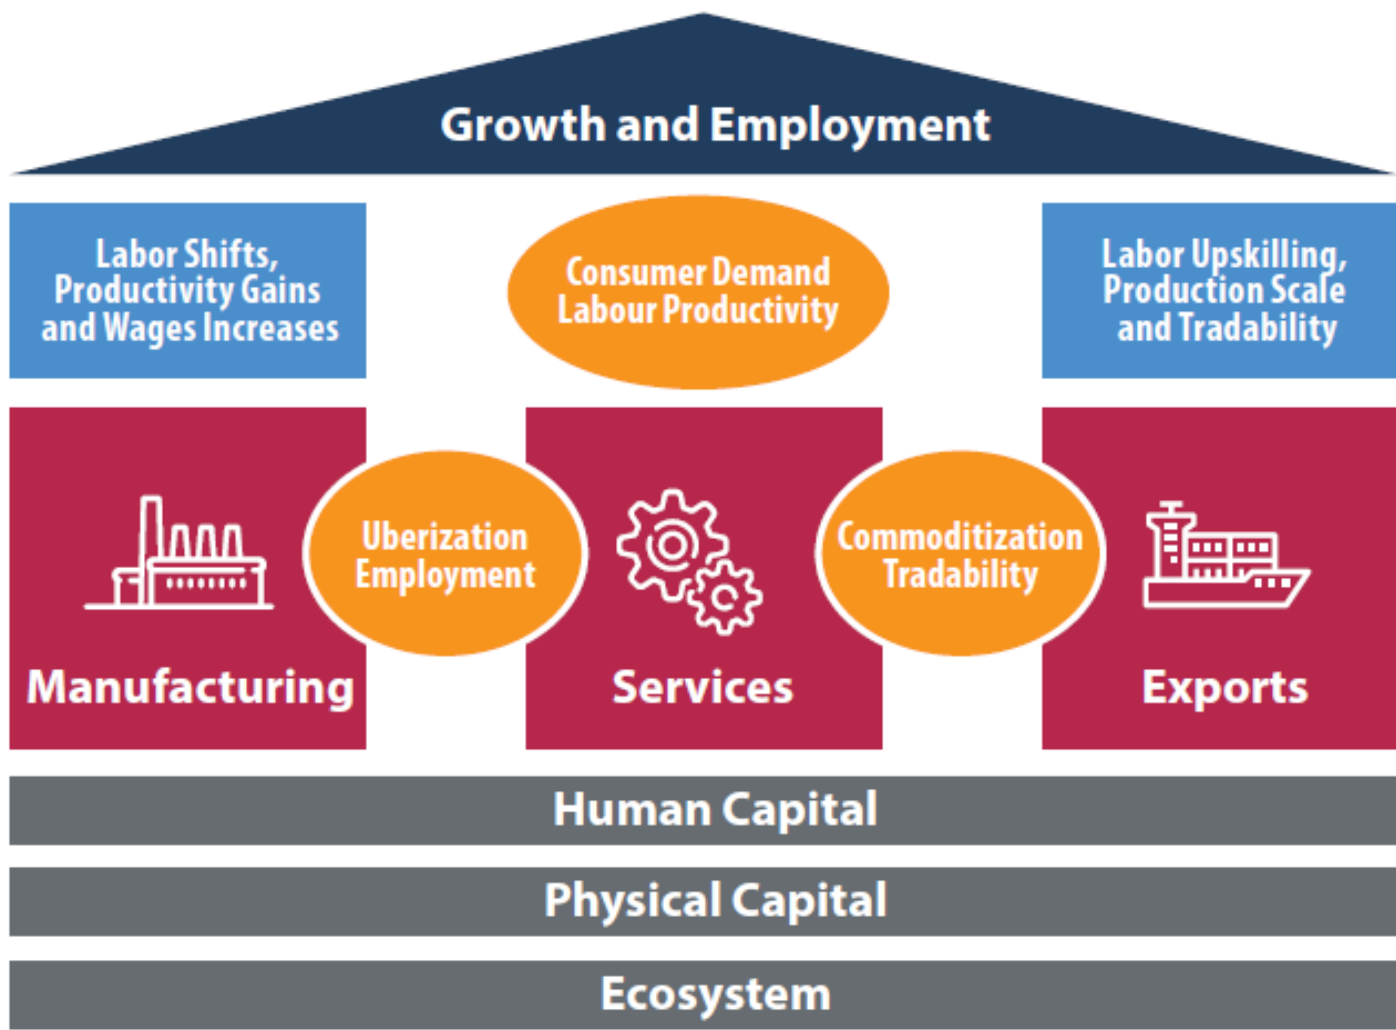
Growth and Employment

Labor Shifts, Productivity Gains and Wages Increases

Consumer Demand Labour Productivity

Labor Upskilling, Production Scale and Tradability

Uberization Employment

Commoditization Tradability

Manufacturing

Services

Exports

Human Capital

Physical Capital

Ecosystem